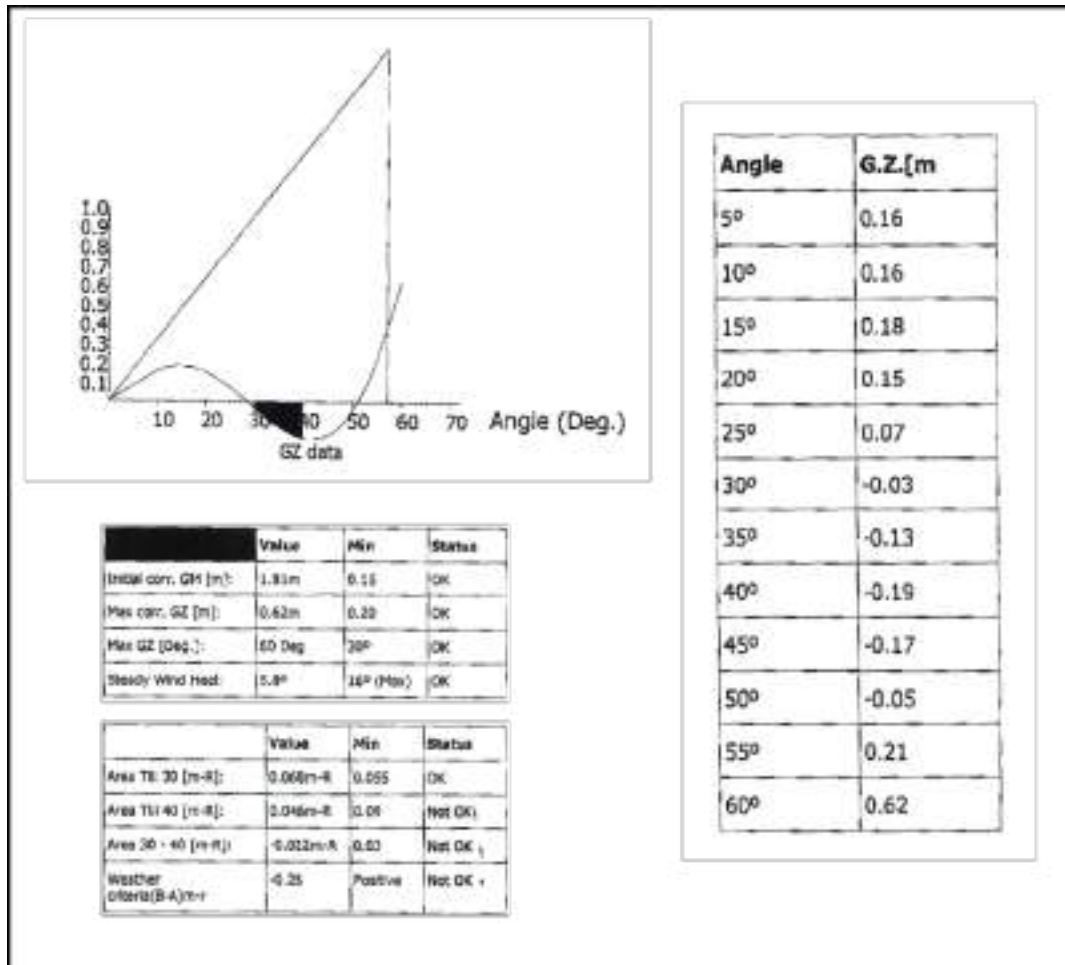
1.0
0.9
0.8
0.7
0.6
0.5
0.4
0.3
0.2
0.1

10 20 30 40 50 60 70 Angle (Deg.)

GZ data

| | Value | Min | Status |
|---|---|---|---|
| Initial corr. GM [m]: | 1.81m | 0.15 | OK |
| Max corr. GZ [m]: | 0.62m | 0.20 | OK |
| Max GZ [Deg.]: | 60 Deg | 30º | OK |
| Steady Wind Heel: | 5.8º | 16º (Max) | OK |

| | Value | Min | Status |
|---|---|---|---|
| Area Till 30 [m-R]: | 0.068m-R | 0.055 | OK |
| Area Till 40 [m-R]: | 0.046m-R | 0.09 | Not OK |
| Area 30 - 40 [m-R]: | -0.022m-R | 0.03 | Not OK |
| Weather criteria(B-A)m-r | -0.25 | Positive | Not OK |

| Angle | G.Z.[m |
|---|---|
| 5º | 0.16 |
| 10º | 0.16 |
| 15º | 0.18 |
| 20º | 0.15 |
| 25º | 0.07 |
| 30º | -0.03 |
| 35º | -0.13 |
| 40º | -0.19 |
| 45º | -0.17 |
| 50º | -0.05 |
| 55º | 0.21 |
| 60º | 0.62 |